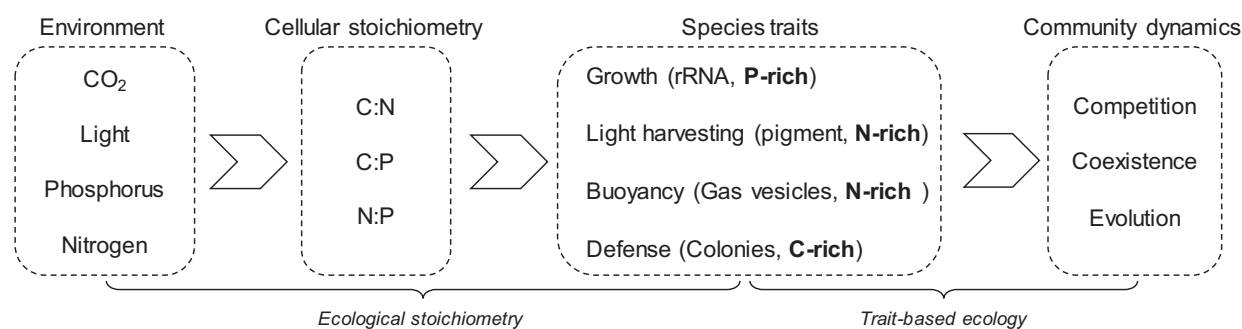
Environment

$CO_2$

Light

Phosphorus

Nitrogen

Cellular stoichiometry

C:N

C:P

N:P

Species traits

Growth (rRNA, **P-rich**)

Light harvesting (pigment, **N-rich**)

Buoyancy (Gas vesicles, **N-rich** )

Defense (Colonies, **C-rich**)

Community dynamics

Competition

Coexistence

Evolution

*Ecological stoichiometry*

*Trait-based ecology*